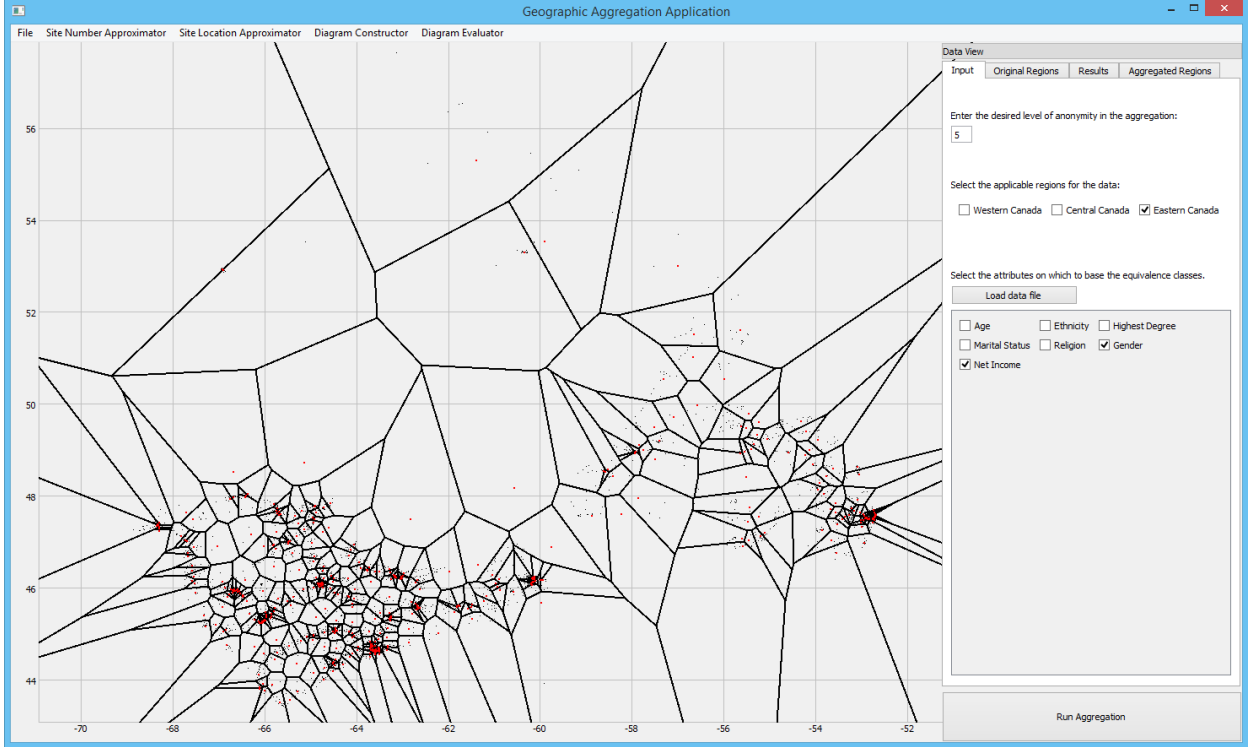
Geographic Aggregation Application

File Site Number Approximator Site Location Approximator Diagram Constructor Diagram Evaluator

Data View

Input | Original Regions | Results | Aggregated Regions

Enter the desired level of anonymity in the aggregation:

5

Select the applicable regions for the data:

Western Canada Central Canada Eastern Canada

Select the attributes on which to base the equivalence classes.

Load data file

Age Ethnicity Highest Degree
Marital Status Religion Gender
Net Income

Run Aggregation

56
54
52
50
48
46
44

-70 -68 -66 -64 -62 -60 -58 -56 -54 -52